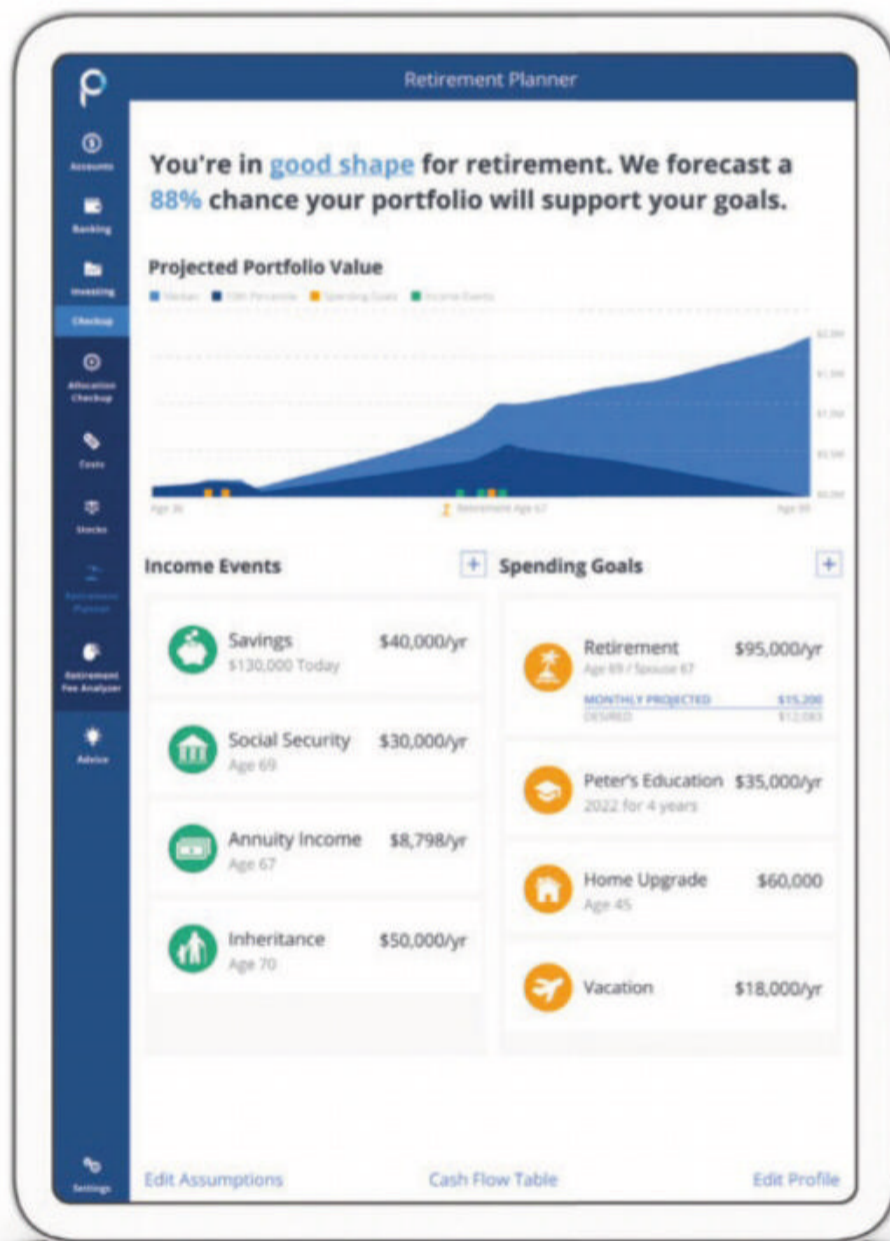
Retirement Planner

Accounts
Banking
Investing
Checkup
Allocation Checkup
Costs
Stocks
Retirement Planner
Retirement Fee Analyzer
Advice
Settings

You're in good shape for retirement. We forecast a 88% chance your portfolio will support your goals.

Projected Portfolio Value

Median   10th Percentile   Spending Goals   Income Events

$2.0M
$1.5M
$1.0M
$0.5M
$0.0M

Age 36   Retirement Age 67   Age 95

Income Events +

Savings $40,000/yr
$130,000 Today

Social Security $30,000/yr
Age 69

Annuity Income $8,798/yr
Age 67

Inheritance $50,000/yr
Age 70

Spending Goals +

Retirement $95,000/yr
Age 69 / Spouse 67
MONTHLY PROJECTED $15,200
DESIRED $12,083

Peter's Education $35,000/yr
2022 for 4 years

Home Upgrade $60,000
Age 45

Vacation $18,000/yr

Edit Assumptions   Cash Flow Table   Edit Profile